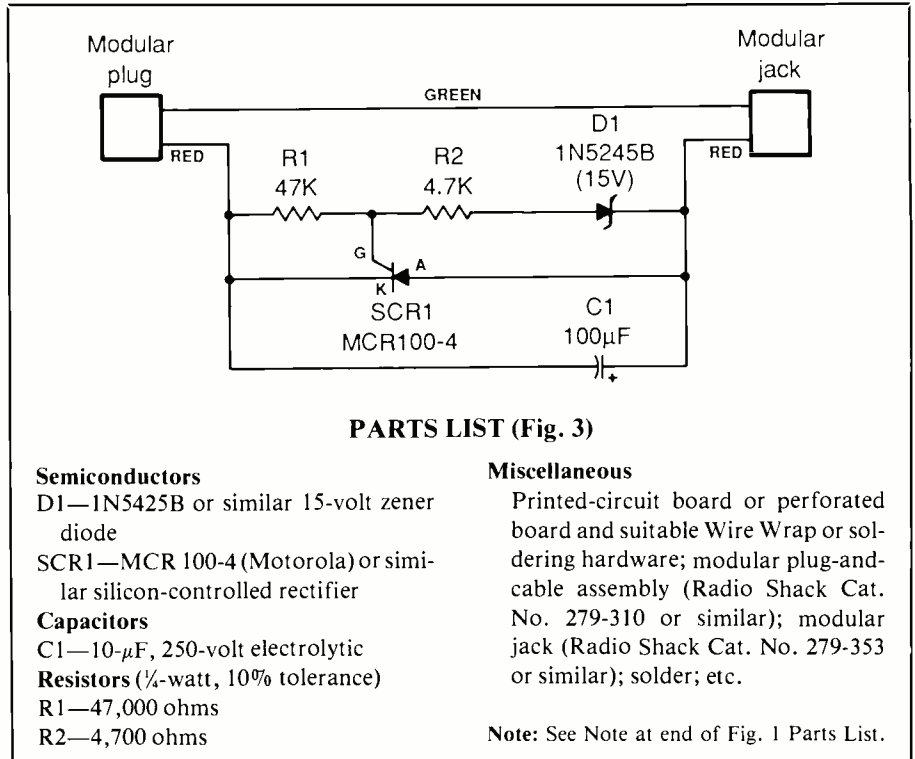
Modular plug

Modular jack

GREEN

RED

RED

R1
47K

R2
4.7K

D1
1N5245B
(15V)

G

A

K

SCR1
MCR100-4

C1
100μF

+

**PARTS LIST (Fig. 3)**

**Semiconductors**
D1—1N5425B or similar 15-volt zener diode
SCR1—MCR 100-4 (Motorola) or similar silicon-controlled rectifier

**Capacitors**
C1—10-$\mu$F, 250-volt electrolytic

**Resistors** (¼-watt, 10% tolerance)
R1—47,000 ohms
R2—4,700 ohms

**Miscellaneous**
Printed-circuit board or perforated board and suitable Wire Wrap or soldering hardware; modular plug-and-cable assembly (Radio Shack Cat. No. 279-310 or similar); modular jack (Radio Shack Cat. No. 279-353 or similar); solder; etc.

**Note:** See Note at end of Fig. 1 Parts List.